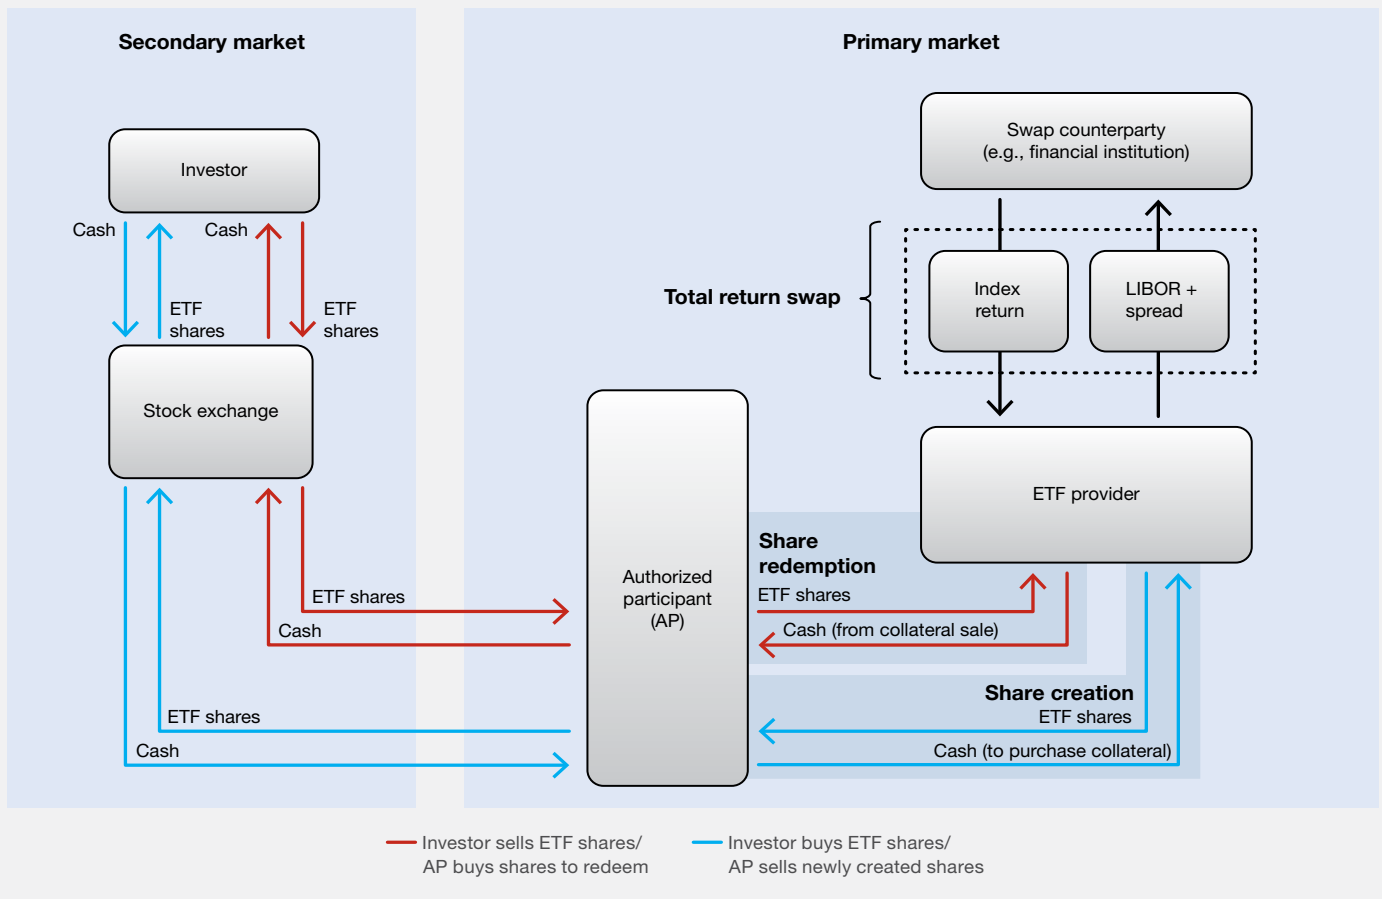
Secondary market

Primary market

Investor

Cash

Cash

ETF shares

ETF shares

Stock exchange

Swap counterparty (e.g., financial institution)

Total return swap

Index return

LIBOR + spread

ETF provider

Authorized participant (AP)

Share redemption

ETF shares

Cash (from collateral sale)

ETF shares

Cash

Share creation

ETF shares

Cash (to purchase collateral)

ETF shares

Cash

Investor sells ETF shares/ AP buys shares to redeem

Investor buys ETF shares/ AP sells newly created shares